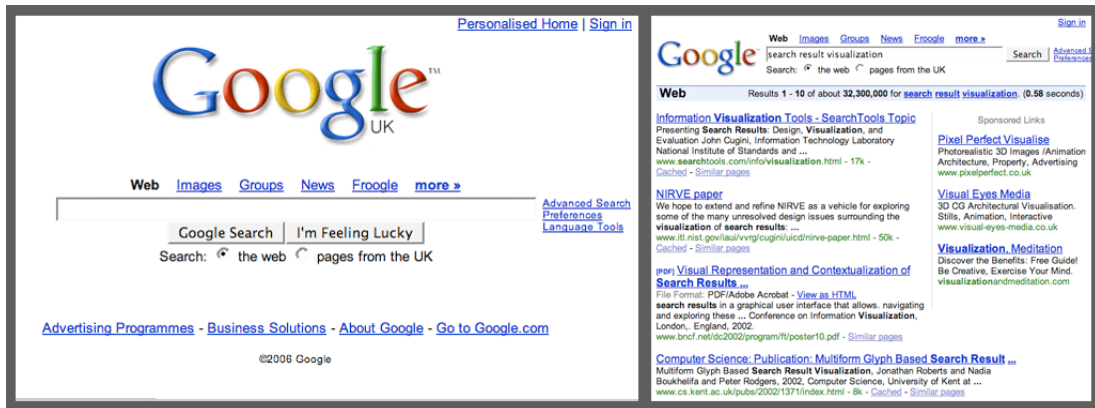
Personalised Home | Sign in

Google UK

Web Images Groups News Froogle more »

Google Search I'm Feeling Lucky

Advanced Search
Preferences
Language Tools

Search: the web pages from the UK

Advertising Programmes - Business Solutions - About Google - Go to Google.com

©2006 Google

Sign in

Google

Web Images Groups News Froogle more »

search result visualization

Search

Advanced Search
Preferences

Search: the web pages from the UK

Web

Results 1 - 10 of about 32,300,000 for search result visualization. (0.58 seconds)

Information Visualization Tools - SearchTools Topic
Presenting Search Results: Design, Visualization, and Evaluation John Cugini, Information Technology Laboratory National Institute of Standards and ...
www.searchtools.com/info/visualization.html - 17k - Cached - Similar pages

NIRVE paper
We hope to extend and refine NIRVE as a vehicle for exploring some of the many unresolved design issues surrounding the visualization of search results: ...
www.itl.nist.gov/iaui/vvrg/cugini/uicd/nirve-paper.html - 50k - Cached - Similar pages

[PDF] Visual Representation and Contextualization of Search Results ...
File Format: PDF/Adobe Acrobat - View as HTML
search results in a graphical user interface that allows. navigating and exploring these ... Conference on Information Visualization, London,. England, 2002.
www.bncf.net/dc2002/program/ft/poster10.pdf - Similar pages

Computer Science: Publication: Multiform Glyph Based Search Result ...
Multiform Glyph Based Search Result Visualization, Jonathan Roberts and Nadia Boukhelifa and Peter Rodgers, 2002, Computer Science, University of Kent at ...
www.cs.kent.ac.uk/pubs/2002/1371/index.html - 6k - Cached - Similar pages

Sponsored Links

Pixel Perfect Visualise
Photorealistic 3D Images /Animation Architecture, Property, Advertising
www.pixelperfect.co.uk

Visual Eyes Media
3D CG Architectural Visualisation. Stills, Animation, Interactive
www.visual-eyes-media.co.uk

Visualization, Meditation
Discover the Benefits: Free Guide! Be Creative, Exercise Your Mind.
visualizationandmeditation.com